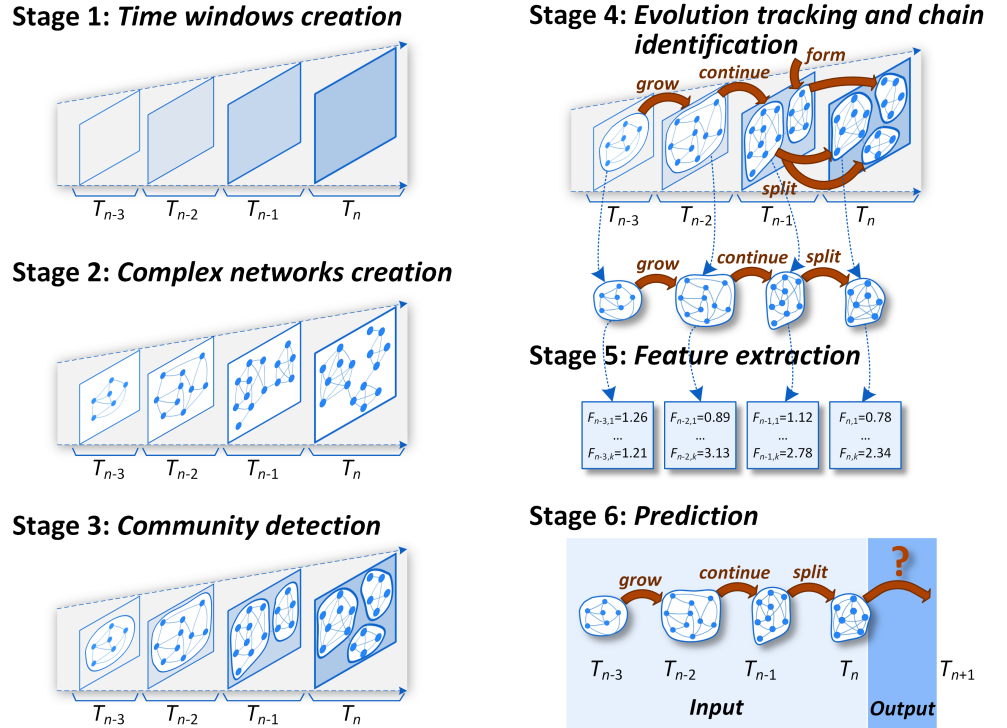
Stage 1: *Time windows creation*

$T_{n-3}$ $T_{n-2}$ $T_{n-1}$ $T_n$

Stage 2: *Complex networks creation*

$T_{n-3}$ $T_{n-2}$ $T_{n-1}$ $T_n$

Stage 3: *Community detection*

$T_{n-3}$ $T_{n-2}$ $T_{n-1}$ $T_n$

Stage 4: *Evolution tracking and chain identification*

grow continue form split

$T_{n-3}$ $T_{n-2}$ $T_{n-1}$ $T_n$

grow continue split

Stage 5: *Feature extraction*

$F_{n-3,1}$=1.26 … $F_{n-3,k}$=1.21

$F_{n-2,1}$=0.89 … $F_{n-2,k}$=3.13

$F_{n-1,1}$=1.12 … $F_{n-1,k}$=2.78

$F_{n,1}$=0.78 … $F_{n,k}$=2.34

Stage 6: *Prediction*

grow continue split ?

$T_{n-3}$ $T_{n-2}$ $T_{n-1}$ $T_n$ $T_{n+1}$

Input Output